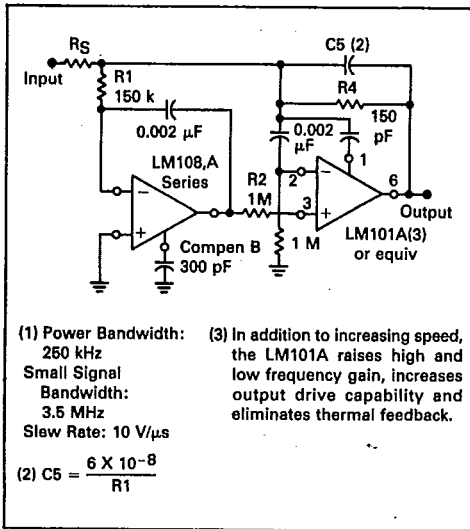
RS
Input
R1
150 k
0.002 μF
LM108,A
Series
Compen B
300 pF
R2
1M
1 M
C5 (2)
R4
150
pF
0.002
μF
1
2
3
6
Output
LM101A(3)
or equiv

(1) Power Bandwidth: 250 kHz
Small Signal Bandwidth: 3.5 MHz
Slew Rate: 10 V/μs

(2) $C5 = \frac{6 \times 10^{-8}}{R1}$

(3) In addition to increasing speed, the LM101A raises high and low frequency gain, increases output drive capability and eliminates thermal feedback.